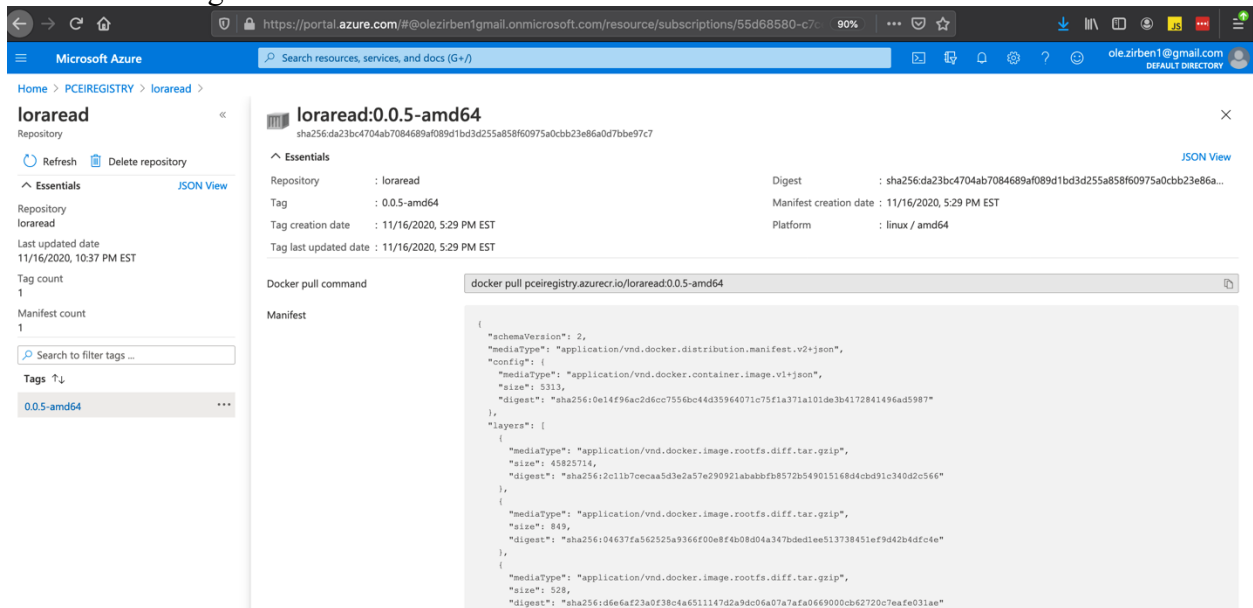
https://portal.azure.com/#@olezirben1gmail.onmicrosoft.com/resource/subscriptions/55d68580-c7c

90%

Microsoft Azure

Search resources, services, and docs (G+/)

ole.zirben1@gmail.com
DEFAULT DIRECTORY

Home > PCEIREGISTRY > loraread >

loraread
Repository

Refresh Delete repository

Essentials JSON View

Repository
loraread

Last updated date
11/16/2020, 10:37 PM EST

Tag count
1

Manifest count
1

Search to filter tags ...

Tags

0.0.5-amd64 ...

loraread:0.0.5-amd64
sha256:da23bc4704ab7084689af089d1bd3d255a858f60975a0cbb23e86a0d7bbe97c7

Essentials JSON View

| | | | |
|---|---|---|---|
| Repository | : loraread | Digest | : sha256:da23bc4704ab7084689af089d1bd3d255a858f60975a0cbb23e86a... |
| Tag | : 0.0.5-amd64 | Manifest creation date | : 11/16/2020, 5:29 PM EST |
| Tag creation date | : 11/16/2020, 5:29 PM EST | Platform | : linux / amd64 |
| Tag last updated date | : 11/16/2020, 5:29 PM EST | | |

Docker pull command docker pull pceiregistry.azurecr.io/loraread:0.0.5-amd64

Manifest

{
"schemaVersion": 2,
"mediaType": "application/vnd.docker.distribution.manifest.v2+json",
"config": {
"mediaType": "application/vnd.docker.container.image.v1+json",
"size": 5313,
"digest": "sha256:0e14f96ac2d6cc7556bc44d35964071c75f1a371a101de3b4172841496ad5987"
},
"layers": [
{
"mediaType": "application/vnd.docker.image.rootfs.diff.tar.gzip",
"size": 45825714,
"digest": "sha256:2c11b7cecaa5d3e2a57e290921ababbfb8572b549015168d4cbd91c340d2c566"
},
{
"mediaType": "application/vnd.docker.image.rootfs.diff.tar.gzip",
"size": 849,
"digest": "sha256:04637fa562525a9366f00e8f4b08d04a347bded1ee513738451ef9d42b4dfc4e"
},
{
"mediaType": "application/vnd.docker.image.rootfs.diff.tar.gzip",
"size": 528,
"digest": "sha256:d6e6af23a0f38c4a6511147d2a9dc06a07a7afa0669000cb62720c7eafe031ae"